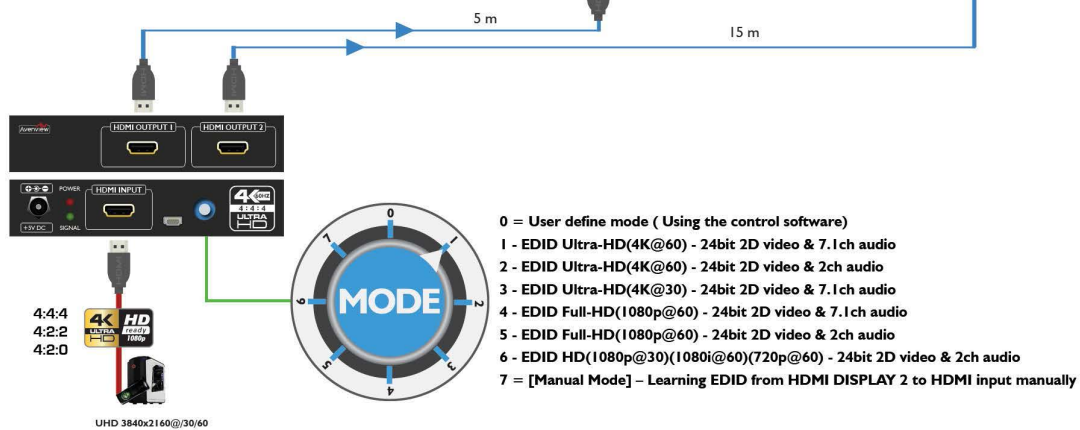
5 m

15 m

Avenview

HDMI OUTPUT 1

HDMI OUTPUT 2

POWER

SIGNAL

+5V DC

HDMI INPUT

4K 4:4:4 ULTRA HD

4:4:4
4:2:2
4:2:0

4K ULTRA HD

HD ready 1080p

UHD 3840x2160@/30/60

MODE

0
1
2
3
4
5
6
7

0 = User define mode ( Using the control software)
1 - EDID Ultra-HD(4K@60) - 24bit 2D video & 7.1ch audio
2 - EDID Ultra-HD(4K@60) - 24bit 2D video & 2ch audio
3 - EDID Ultra-HD(4K@30) - 24bit 2D video & 7.1ch audio
4 - EDID Full-HD(1080p@60) - 24bit 2D video & 7.1ch audio
5 - EDID Full-HD(1080p@60) - 24bit 2D video & 2ch audio
6 - EDID HD(1080p@30)(1080i@60)(720p@60) - 24bit 2D video & 2ch audio
7 = [Manual Mode] – Learning EDID from HDMI DISPLAY 2 to HDMI input manually